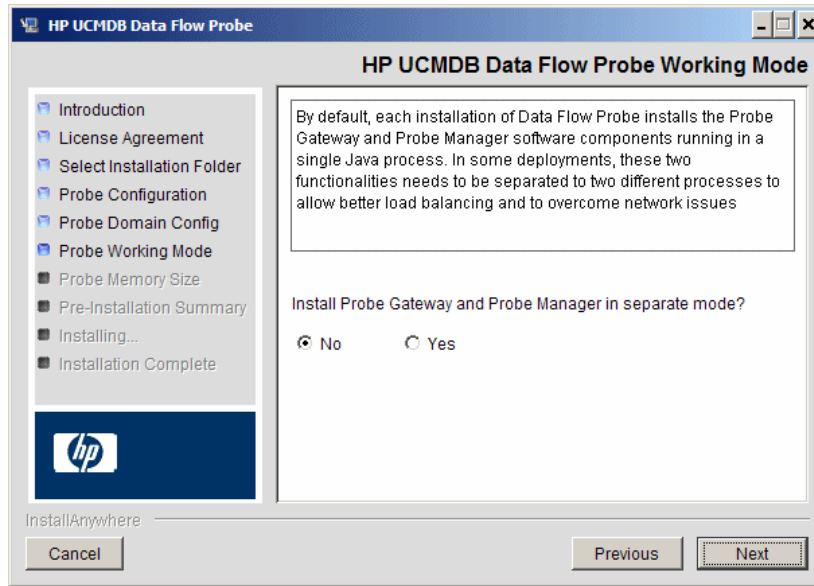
HP UCMDB Data Flow Probe

HP UCMDB Data Flow Probe Working Mode

Introduction
License Agreement
Select Installation Folder
Probe Configuration
Probe Domain Config
Probe Working Mode
Probe Memory Size
Pre-Installation Summary
Installing...
Installation Complete

hp

By default, each installation of Data Flow Probe installs the Probe Gateway and Probe Manager software components running in a single Java process. In some deployments, these two functionalities needs to be separated to two different processes to allow better load balancing and to overcome network issues

Install Probe Gateway and Probe Manager in separate mode?

No
Yes

InstallAnywhere

Cancel
Previous
Next